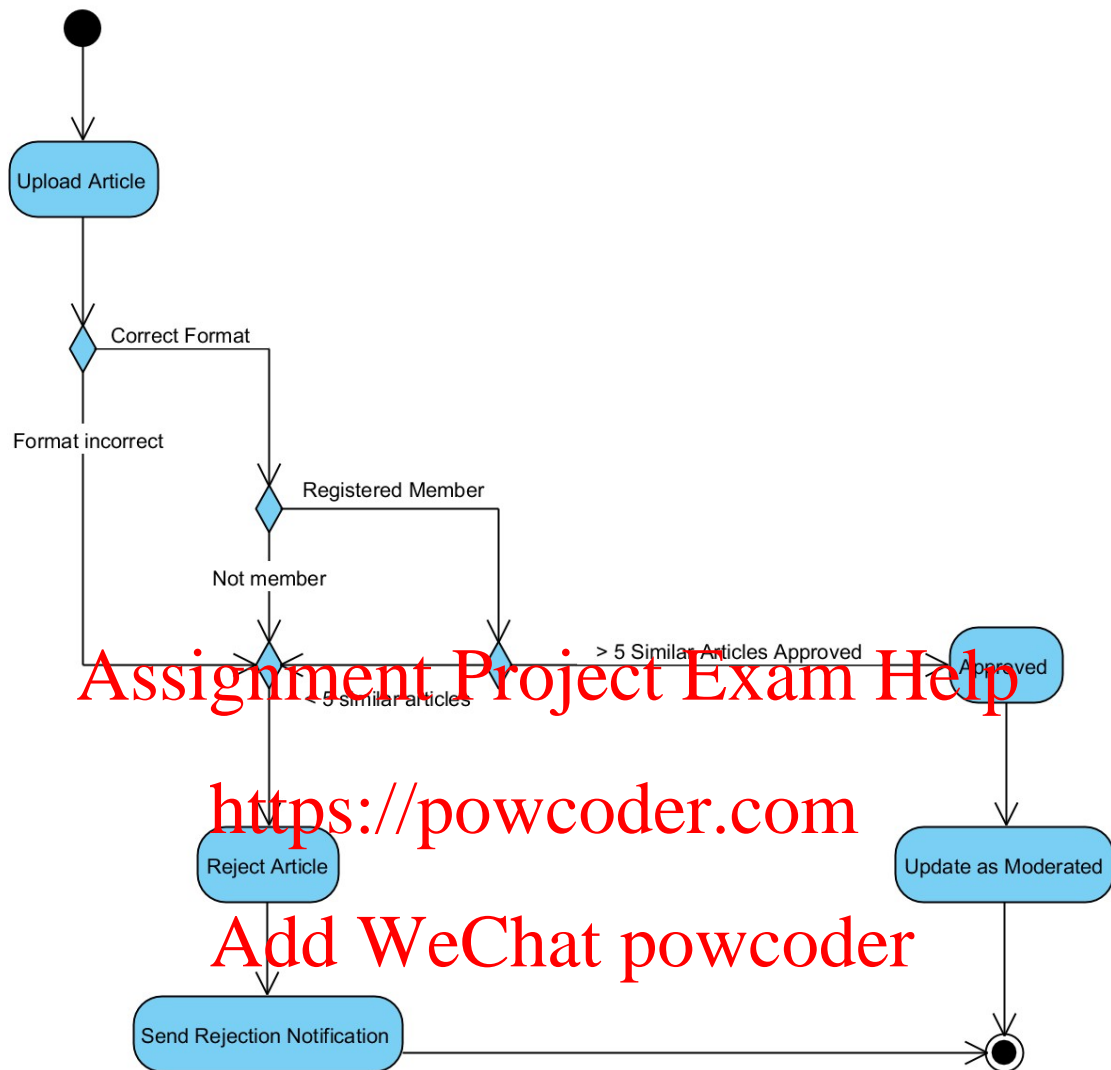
Upload Article

Correct Format

Format incorrect

Registered Member

Not member

> 5 Similar Articles Approved

Approved

< 5 similar articles

Assignment Project Exam Help

https://powcoder.com

Reject Article

Update as Moderated

Add WeChat powcoder

Send Rejection Notification